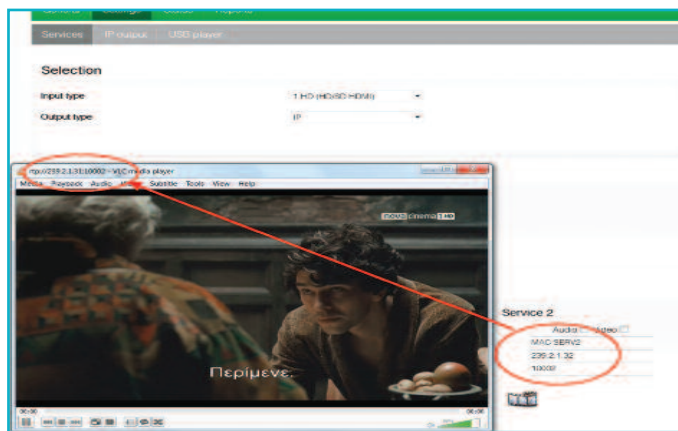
General Settings Status Reports

Services IP output USB player

Selection

Input type 1 HD (HD/SD HDMI)

Output type IP

rtp://239.2.1.31:10002 - VLC media player

Media Playback Audio Video Subtitle Tools View Help

nova cinema 1 HD

Περίμενε.

Service 2

Audio Video

MAC SERV2

239.2.1.32

10002